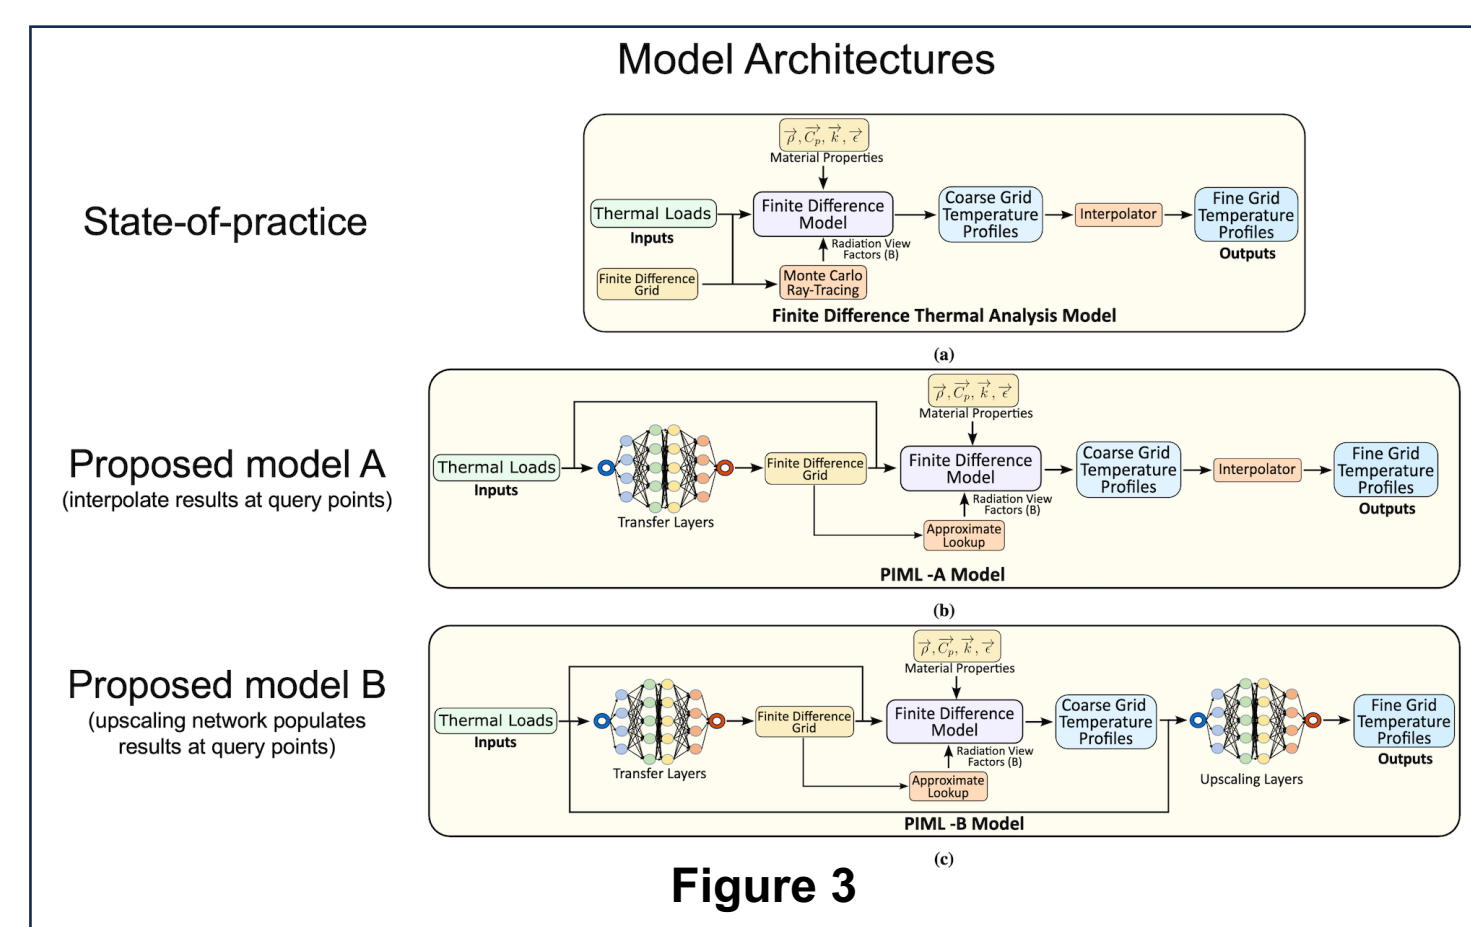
Model Architectures

State-of-practice

$\vec{\rho}, \vec{C_p}, \vec{k}, \vec{\epsilon}$

Material Properties

Thermal Loads

Inputs

Finite Difference Model

Coarse Grid Temperature Profiles

Interpolator

Fine Grid Temperature Profiles

Outputs

Radiation View Factors (B)

Finite Difference Grid

Monte Carlo Ray-Tracing

Finite Difference Thermal Analysis Model

(a)

Proposed model A
(interpolate results at query points)

$\vec{\rho}, \vec{C_p}, \vec{k}, \vec{\epsilon}$

Material Properties

Thermal Loads

Inputs

Transfer Layers

Finite Difference Grid

Finite Difference Model

Coarse Grid Temperature Profiles

Interpolator

Fine Grid Temperature Profiles

Outputs

Radiation View Factors (B)

Approximate Lookup

PIML -A Model

(b)

Proposed model B
(upscaling network populates results at query points)

$\vec{\rho}, \vec{C_p}, \vec{k}, \vec{\epsilon}$

Material Properties

Thermal Loads

Inputs

Transfer Layers

Finite Difference Grid

Finite Difference Model

Coarse Grid Temperature Profiles

Upscaling Layers

Fine Grid Temperature Profiles

Outputs

Radiation View Factors (B)

Approximate Lookup

PIML -B Model

(c)

Figure 3